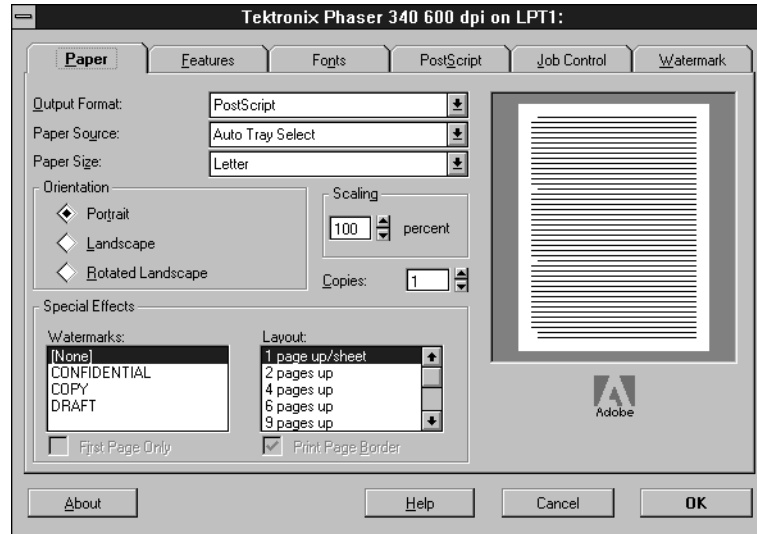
Tektronix Phaser 340 600 dpi on LPT1:

Paper | Features | Fonts | PostScript | Job Control | Watermark

Output Format: PostScript
Paper Source: Auto Tray Select
Paper Size: Letter

Orientation
Portrait
Landscape
Rotated Landscape

Scaling
100 percent

Copies: 1

Special Effects
Watermarks:
[None]
CONFIDENTIAL
COPY
DRAFT

Layout:
1 page up/sheet
2 pages up
4 pages up
6 pages up
9 pages up

First Page Only
Print Page Border

Adobe

About
Help
Cancel
OK